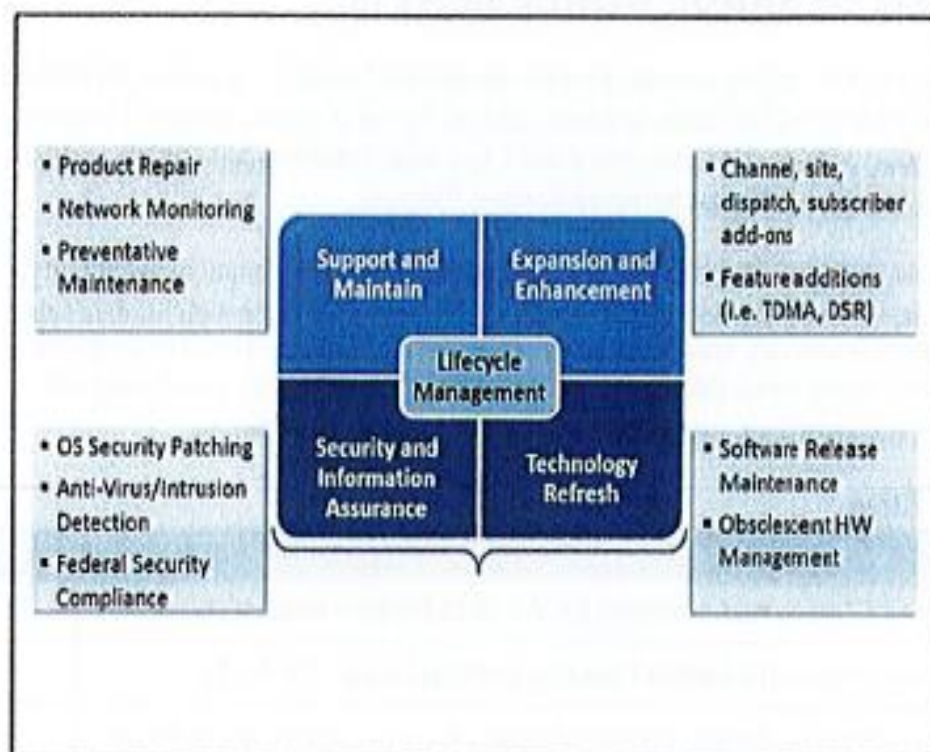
- Product Repair
- Network Monitoring
- Preventative Maintenance

Support and Maintain

Expansion and Enhancement

- Channel, site, dispatch, subscriber add-ons
- Feature additions (i.e. TDMA, DSR)

Lifecycle Management

- OS Security Patching
- Anti-Virus/Intrusion Detection
- Federal Security Compliance

Security and Information Assurance

Technology Refresh

- Software Release Maintenance
- Obsolescent HW Management